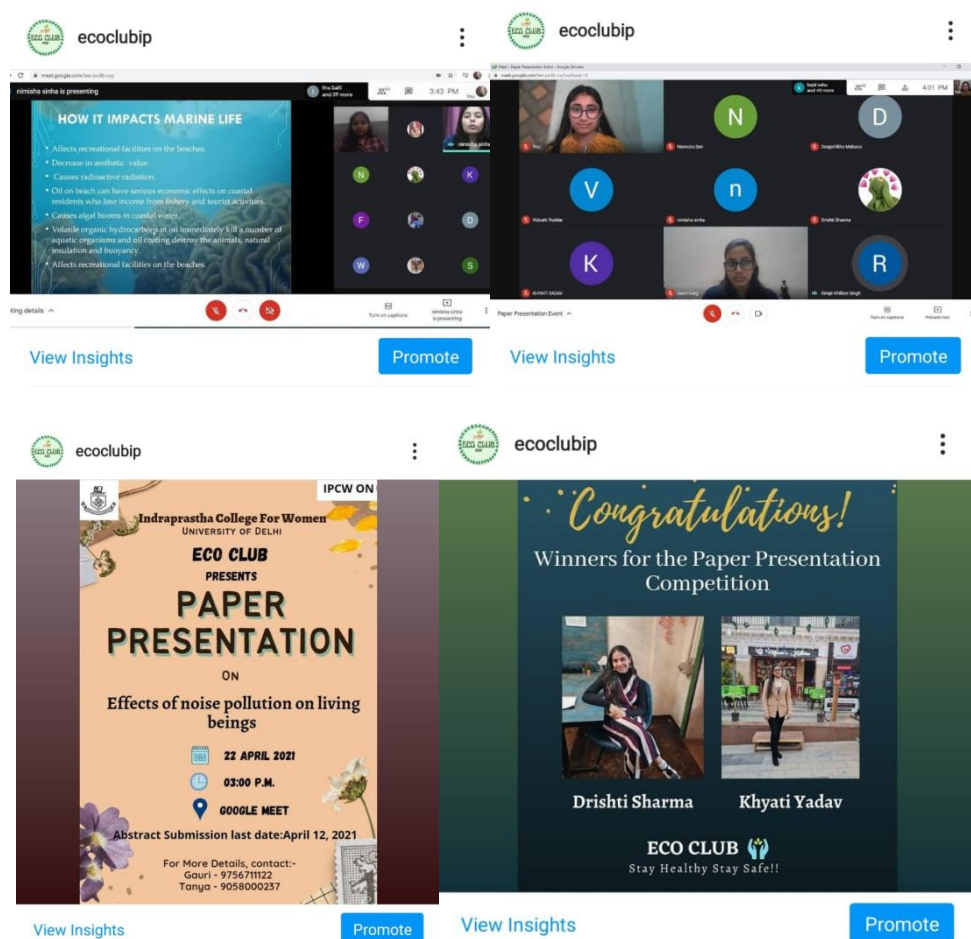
ecoclubip

nimisha sinha is presenting

3:43 PM

HOW IT IMPACTS MARINE LIFE

• Affects recreational facilities on the beaches.
• Decrease in aesthetic value.
• Causes radioactive radiation.
• Oil on beach can have serious economic effects on coastal residents who lose income from fishery and tourist activities.
• Causes algal booms in coastal water.
• Volatile organic hydrocarbons in oil immediately kill a number of aquatic organisms and oil coating destroy the animals, natural insulation and buoyancy.
• Affects recreational facilities on the beaches.

N K F D W S

ting details

Turn on captions

View Insights

Promote

ecoclubip

4:01 PM

N D V n K R

Paper Presentation Event

View Insights

Promote

ecoclubip

IPCW ON

Indraprastha College For Women
UNIVERSITY OF DELHI
ECO CLUB
PRESENTS
PAPER PRESENTATION
ON
Effects of noise pollution on living beings

22 APRIL 2021
03:00 P.M.
GOOGLE MEET
Abstract Submission last date:April 12, 2021

For More Details, contact:-
Gauri - 9756711122
Tanya - 9058000237

View Insights

Promote

ecoclubip

Congratulations!
Winners for the Paper Presentation Competition

Drishti Sharma
Khyati Yadav

ECO CLUB
Stay Healthy Stay Safe!!

View Insights

Promote